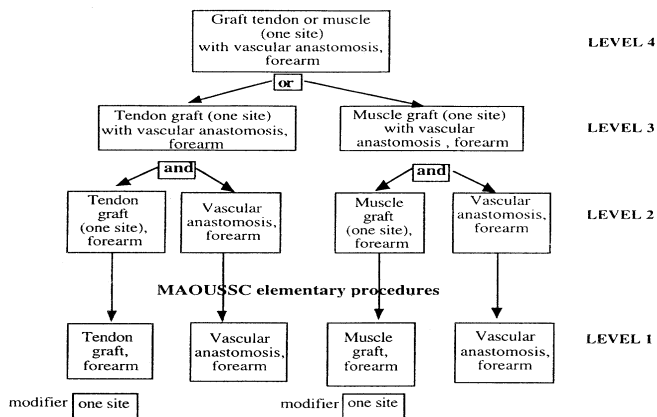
Graft tendon or muscle (one site) with vascular anastomosis, forearm

LEVEL 4

or

Tendon graft (one site) with vascular anastomosis, forearm

Muscle graft (one site) with vascular anastomosis , forearm

LEVEL 3

and

and

Tendon graft (one site), forearm

Vascular anastomosis, forearm

Muscle graft (one site), forearm

Vascular anastomosis, forearm

LEVEL 2

MAOUSSC elementary procedures

Tendon graft, forearm

Vascular anastomosis, forearm

Muscle graft, forearm

Vascular anastomosis, forearm

LEVEL 1

modifier one site

modifier one site